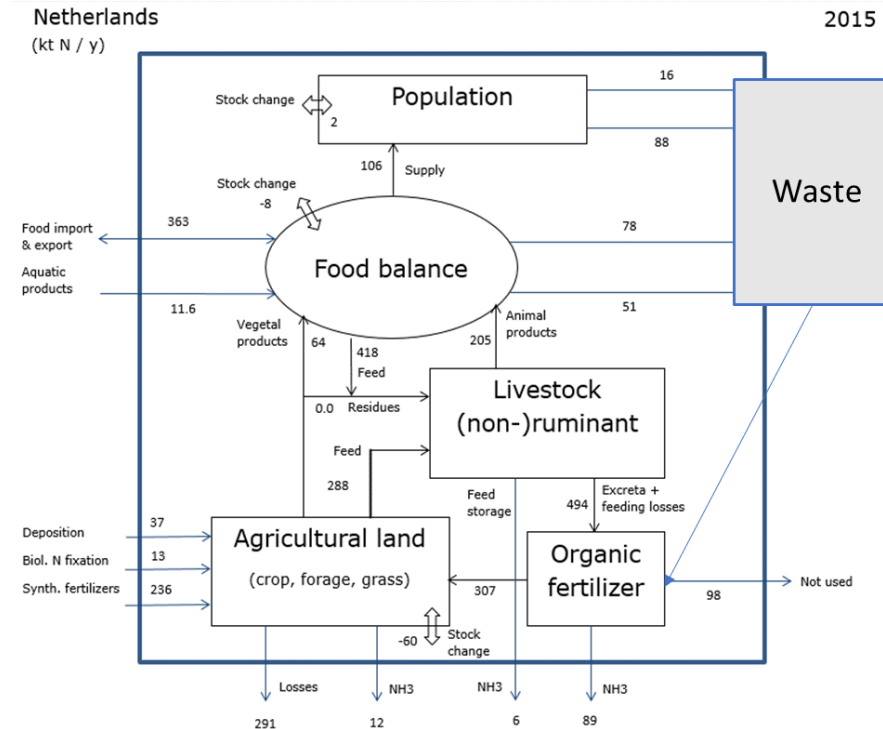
Netherlands
(kt N / y)

2015

Stock change
2
Population
16
88
106
Supply
Stock change
-8
Waste
Food import & export
363
78
Aquatic products
Food balance
11.6
51
Vegetal products
64
418
Feed
205
Animal products
0.0
Residues
Livestock
(non-)ruminant
Feed
288
Feed storage
494
Excreta + feeding losses
Deposition
37
Biol. N fixation
13
Synth. fertilizers
236
Agricultural land
(crop, forage, grass)
307
Organic fertilizer
98
Not used
-60
Stock change
Losses
291
NH3
12
NH3
6
NH3
89